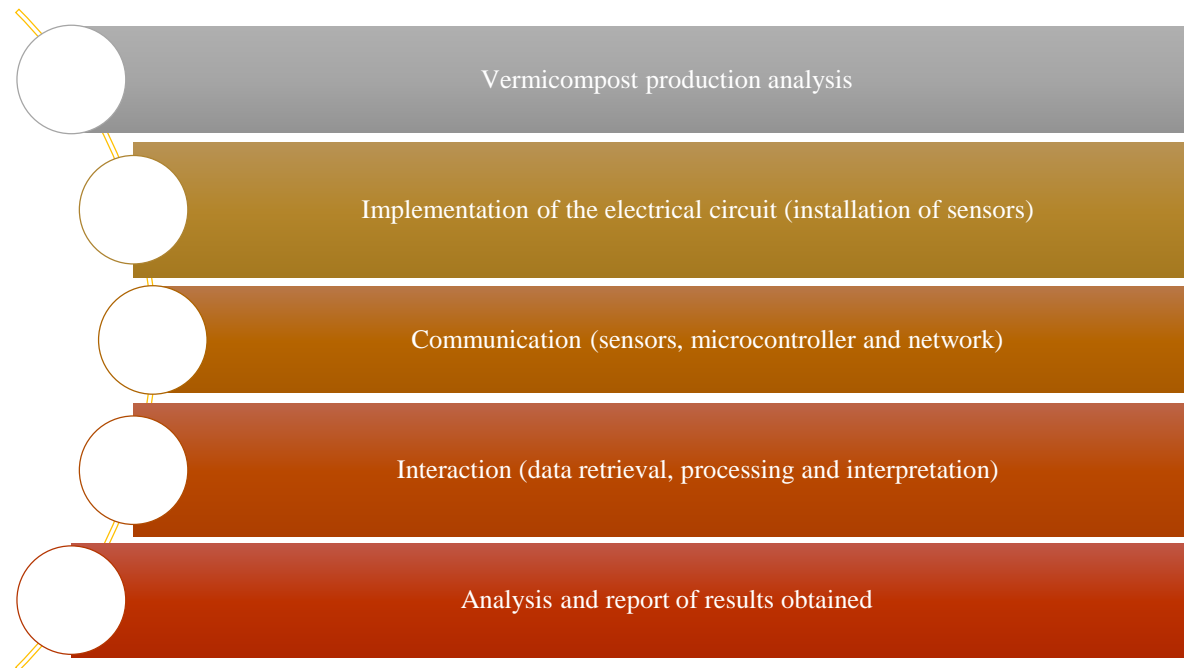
Vermicompost production analysis

Implementation of the electrical circuit (installation of sensors)

Communication (sensors, microcontroller and network)

Interaction (data retrieval, processing and interpretation)

Analysis and report of results obtained